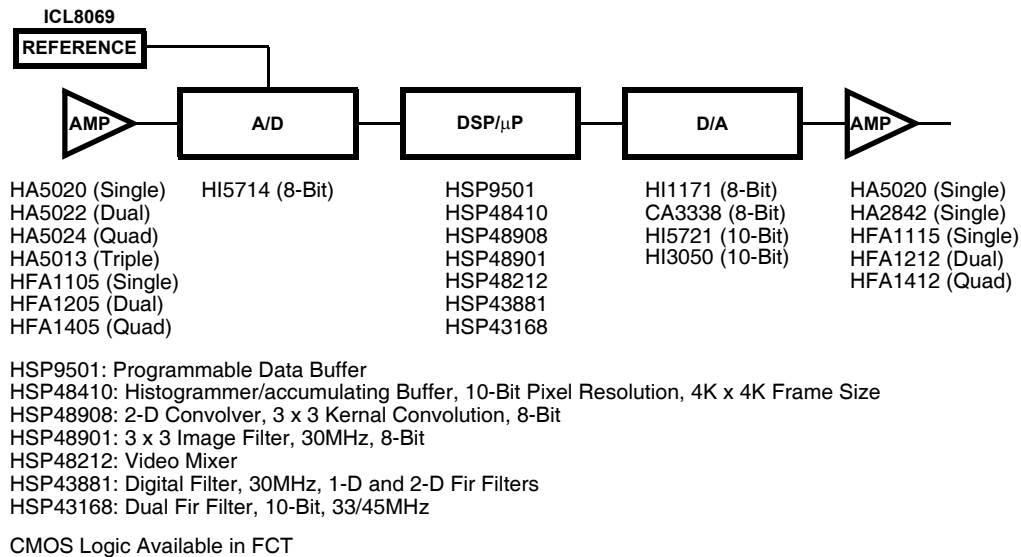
ICL8069

REFERENCE

AMP

A/D

DSP/$\mu$P

D/A

AMP

HA5020 (Single)
HA5022 (Dual)
HA5024 (Quad)
HA5013 (Triple)
HFA1105 (Single)
HFA1205 (Dual)
HFA1405 (Quad)

HI5714 (8-Bit)

HSP9501
HSP48410
HSP48908
HSP48901
HSP48212
HSP43881
HSP43168

HI1171 (8-Bit)
CA3338 (8-Bit)
HI5721 (10-Bit)
HI3050 (10-Bit)

HA5020 (Single)
HA2842 (Single)
HFA1115 (Single)
HFA1212 (Dual)
HFA1412 (Quad)

HSP9501: Programmable Data Buffer
HSP48410: Histogrammer/accumulating Buffer, 10-Bit Pixel Resolution, 4K x 4K Frame Size
HSP48908: 2-D Convolver, 3 x 3 Kernal Convolution, 8-Bit
HSP48901: 3 x 3 Image Filter, 30MHz, 8-Bit
HSP48212: Video Mixer
HSP43881: Digital Filter, 30MHz, 1-D and 2-D Fir Filters
HSP43168: Dual Fir Filter, 10-Bit, 33/45MHz

CMOS Logic Available in FCT